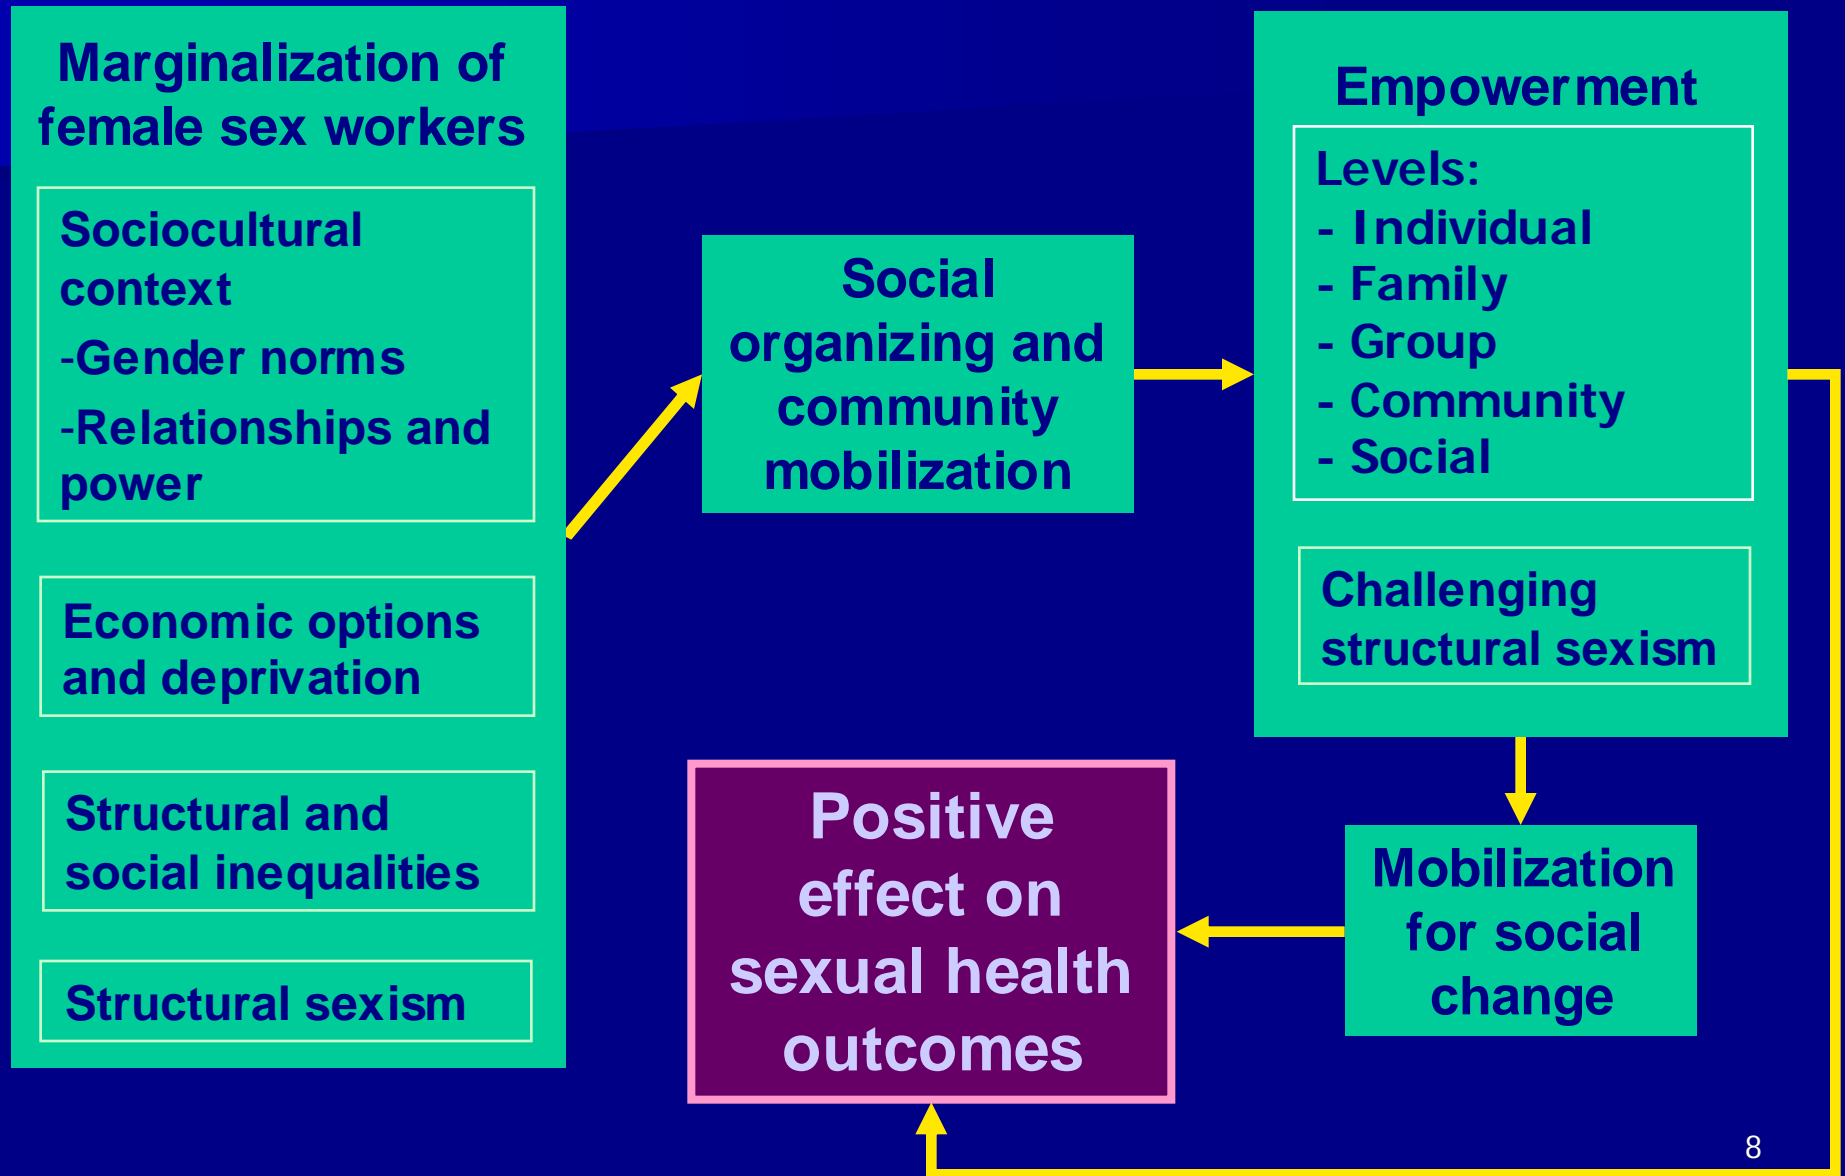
Marginalization of female sex workers

Sociocultural context

-Gender norms

-Relationships and power

Economic options and deprivation

Structural and social inequalities

Structural sexism

Social organizing and community mobilization

Empowerment

Levels:
- Individual
- Family
- Group
- Community
- Social

Challenging structural sexism

Mobilization for social change

Positive effect on sexual health outcomes

8